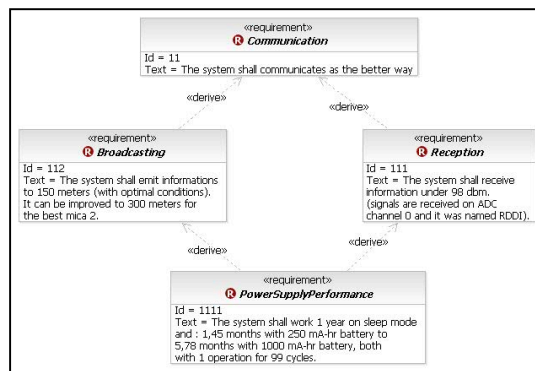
«requirement»
R Communication
Id = 11
Text = The system shall communicates as the better way

«derive»

«derive»

«requirement»
R Broadcasting
Id = 112
Text = The system shall emit informations to 150 meters (with optimal conditions). It can be improved to 300 meters for the best mica 2.

«requirement»
R Reception
Id = 111
Text = The system shall receive information under 98 dbm. (signals are received on ADC channel 0 and it was named RDDI).

«derive»

«derive»

«requirement»
R PowerSupplyPerformance
Id = 1111
Text = The system shall work 1 year on sleep mode and : 1,45 months with 250 mA-hr battery to 5,78 months with 1000 mA-hr battery, both with 1 operation for 99 cycles.